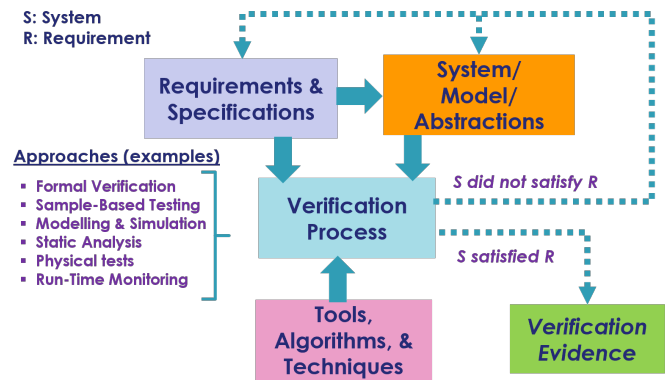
S: System
R: Requirement

Requirements & Specifications

System/ Model/ Abstractions

Approaches (examples)
- Formal Verification
- Sample-Based Testing
- Modelling & Simulation
- Static Analysis
- Physical tests
- Run-Time Monitoring

Verification Process

S did not satisfy R

S satisfied R

Tools, Algorithms, & Techniques

Verification Evidence